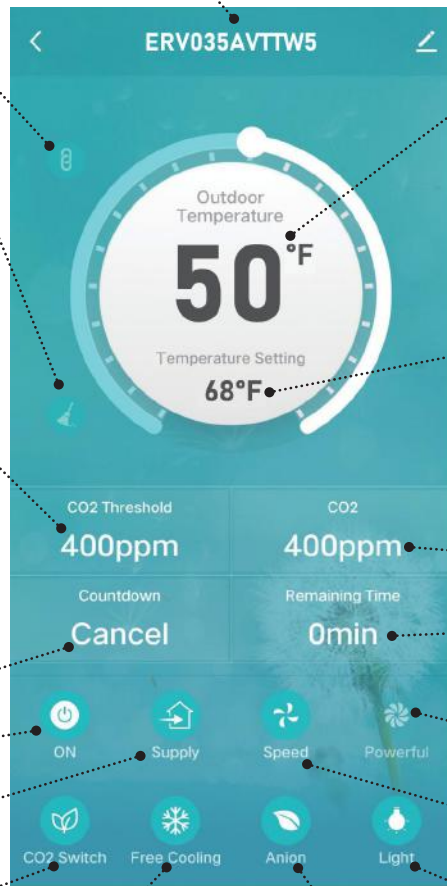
ERV035AVTTW5

Outdoor Temperature

50°F

Temperature Setting

68°F

CO2 Threshold

400ppm

CO2

400ppm

Countdown

Cancel

Remaining Time

0min

ON

Supply

Speed

Powerful

CO2 Switch

Free Cooling

Anion

Light